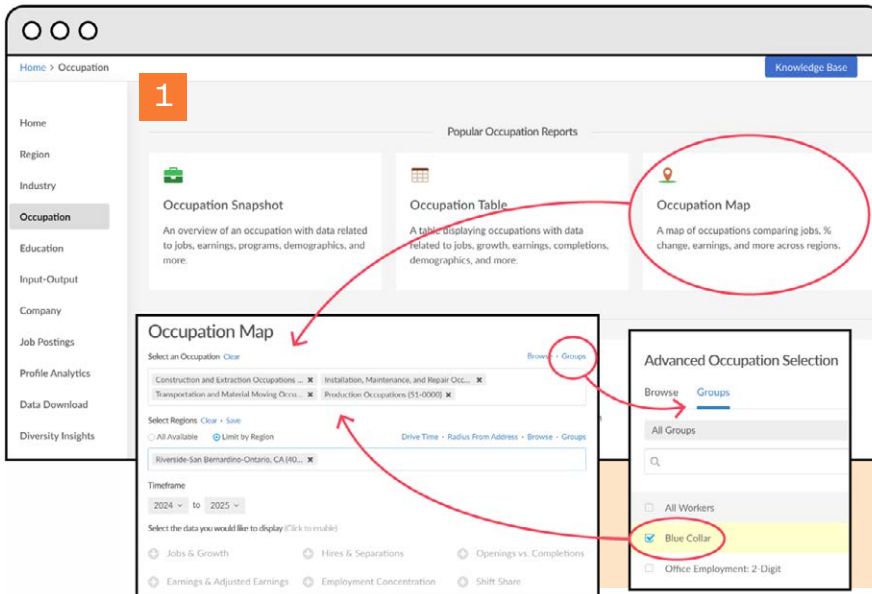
Home > Occupation

Knowledge Base

1

Home
Region
Industry
Occupation
Education
Input-Output
Company
Job Postings
Profile Analytics
Data Download
Diversity Insights

Popular Occupation Reports

Occupation Snapshot
An overview of an occupation with data related to jobs, earnings, programs, demographics, and more.

Occupation Table
A table displaying occupations with data related to jobs, growth, earnings, completions, demographics, and more.

Occupation Map
A map of occupations comparing jobs, % change, earnings, and more across regions.

Occupation Map
Select an Occupation Clear
Browse · Groups
Construction and Extraction Occupations ... ✖ Installation, Maintenance, and Repair Occ... ✖
Transportation and Material Moving Occu... ✖ Production Occupations (51-0000) ✖
Select Regions Clear · Save
All Available Limit by Region
Drive Time · Radius From Address · Browse · Groups
Riverside-San Bernardino-Ontario, CA (40... ✖
Timeframe
2024 to 2025
Select the data you would like to display (Click to enable)
Jobs & Growth
Hires & Separations
Openings vs. Completions
Earnings & Adjusted Earnings
Employment Concentration
Shift Share

Advanced Occupation Selection
Browse Groups
All Groups
All Workers
Blue Collar
Office Employment: 2-Digit